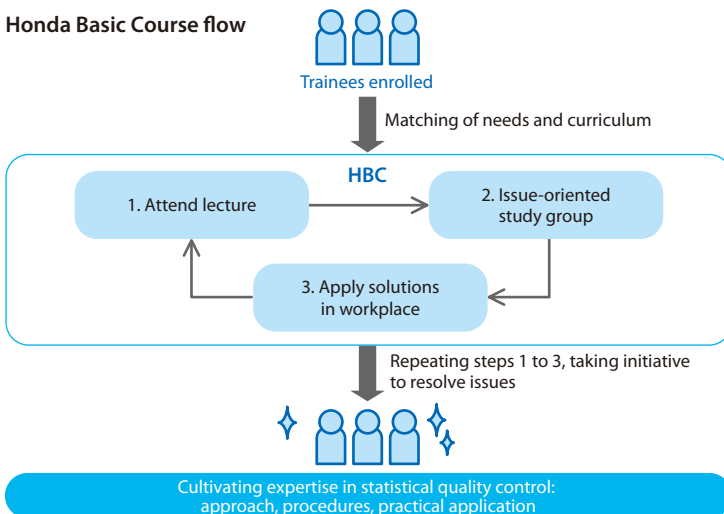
Honda Basic Course flow

Trainees enrolled

Matching of needs and curriculum

HBC

1. Attend lecture

2. Issue-oriented study group

3. Apply solutions in workplace

Repeating steps 1 to 3, taking initiative to resolve issues

Cultivating expertise in statistical quality control: approach, procedures, practical application